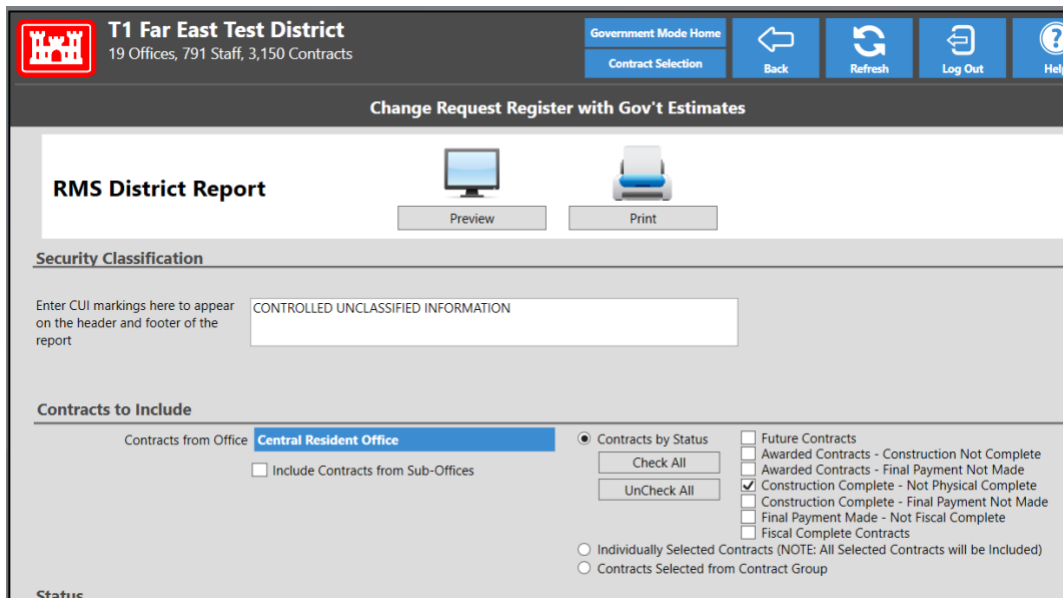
T1 Far East Test District
19 Offices, 791 Staff, 3,150 Contracts

Government Mode Home
Contract Selection
Back
Refresh
Log Out
Help

Change Request Register with Gov't Estimates

RMS District Report

Preview
Print

Security Classification

Enter CUI markings here to appear on the header and footer of the report

CONTROLLED UNCLASSIFIED INFORMATION

Contracts to Include

Contracts from Office
Central Resident Office
Include Contracts from Sub-Offices

Contracts by Status
Check All
UnCheck All
Future Contracts
Awarded Contracts - Construction Not Complete
Awarded Contracts - Final Payment Not Made
Construction Complete - Not Physical Complete
Construction Complete - Final Payment Not Made
Final Payment Made - Not Fiscal Complete
Fiscal Complete Contracts
Individually Selected Contracts (NOTE: All Selected Contracts will be Included)
Contracts Selected from Contract Group

Status